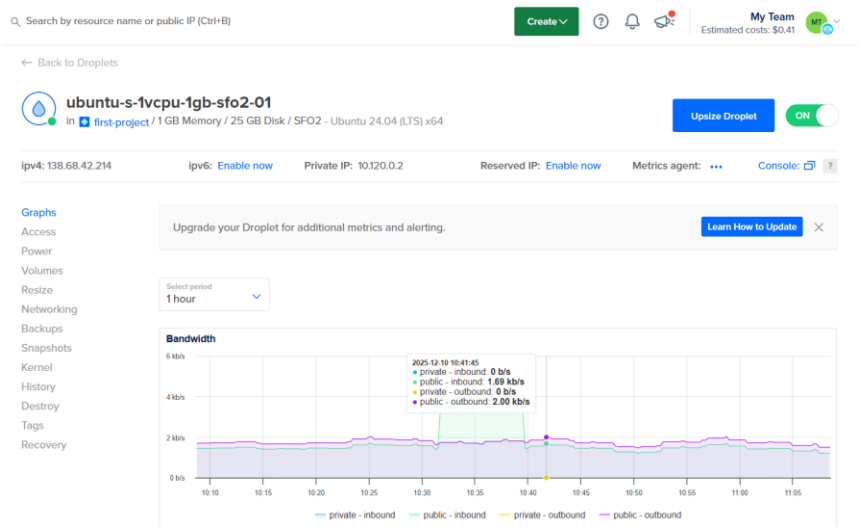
Search by resource name or public IP (Ctrl+B)

Create

My Team
Estimated costs: $0.41

MT

← Back to Droplets

ubuntu-s-1vcpu-1gb-sfo2-01

in first-project / 1 GB Memory / 25 GB Disk / SFO2 - Ubuntu 24.04 (LTS) x64

Upsize Droplet

ON

ipv4: 138.68.42.214 ipv6: Enable now Private IP: 10.120.0.2 Reserved IP: Enable now Metrics agent: ••• Console: ?

Graphs
Access
Power
Volumes
Resize
Networking
Backups
Snapshots
Kernel
History
Destroy
Tags
Recovery

Upgrade your Droplet for additional metrics and alerting.

Learn How to Update

Select period
1 hour

Bandwidth

6 kb/s
4 kb/s
2 kb/s
0 b/s

2025-12-10 10:41:45
private - inbound: 0 b/s
public - inbound: 1.69 kb/s
private - outbound: 0 b/s
public - outbound: 2.00 kb/s

10:10 10:15 10:20 10:25 10:30 10:35 10:40 10:45 10:50 10:55 11:00 11:05

private - inbound public - inbound private - outbound public - outbound